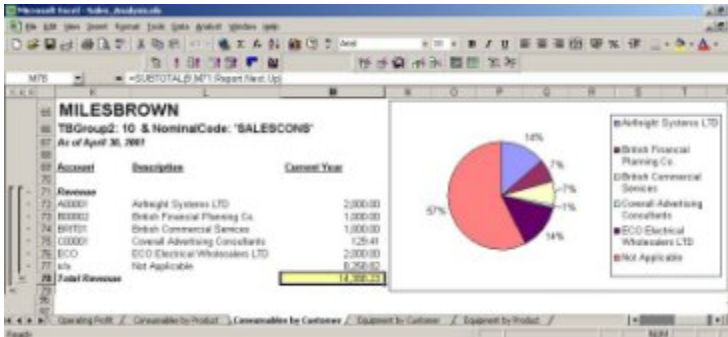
Microsoft Excel - Sales_Analysis.xls

File Edit View Insert Format Tools Data Analysis Window Help

Arial

M78 =SUBTOTAL(9,M71:Report.Next.Up)

MILESBROWN

TBGroup2: 10 & NominalCode: 'SALESCONS'

As of April 30, 2001

| Account | Description | Current Year |
|---|---|---|
| Revenue | | |
| A00001 | Airfreight Systems LTD | 2,000.00 |
| B00002 | British Financial Planning Co. | 1,000.00 |
| BRIT01 | British Commercial Services | 1,000.00 |
| C00001 | Coverall Advertising Consultants | 125.41 |
| ECO | ECO Electrical Wholesalers LTD | 2,000.00 |
| n/a | Not Applicable | 8,258.82 |
| Total Revenue | | 14,384.23 |

14%
7%
7%
1%
14%
57%

Airfreight Systems LTD
British Financial Planning Co.
British Commercial Services
Coverall Advertising Consultants
ECO Electrical Wholesalers LTD
Not Applicable

Operating Profit / Consumables by Product / Consumables by Customer / Equipment by Customer / Equipment by Product /

Ready NUM